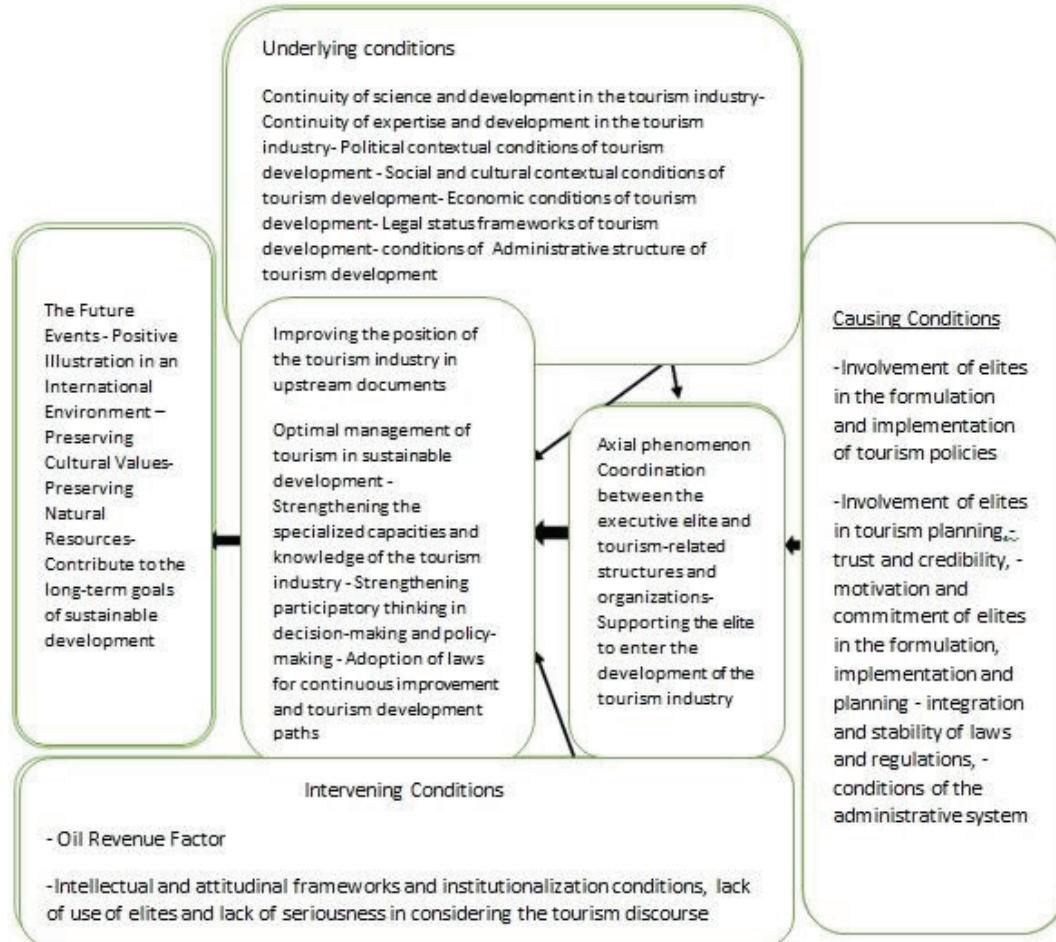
Underlying conditions

Continuity of science and development in the tourism industry- Continuity of expertise and development in the tourism industry- Political contextual conditions of tourism development - Social and cultural contextual conditions of tourism development- Economic conditions of tourism development- Legal status frameworks of tourism development- conditions of Administrative structure of tourism development

The Future Events - Positive Illustration in an International Environment – Preserving Cultural Values- Preserving Natural Resources- Contribute to the long-term goals of sustainable development

Improving the position of the tourism industry in upstream documents

Optimal management of tourism in sustainable development - Strengthening the specialized capacities and knowledge of the tourism industry - Strengthening participatory thinking in decision-making and policy-making - Adoption of laws for continuous improvement and tourism development paths

Axial phenomenon Coordination between the executive elite and tourism-related structures and organizations- Supporting the elite to enter the development of the tourism industry

Causing Conditions

-Involvement of elites in the formulation and implementation of tourism policies

-Involvement of elites in tourism planning, - trust and credibility, - motivation and commitment of elites in the formulation, implementation and planning - integration and stability of laws and regulations, - conditions of the administrative system

Intervening Conditions

- Oil Revenue Factor

-Intellectual and attitudinal frameworks and institutionalization conditions, lack of use of elites and lack of seriousness in considering the tourism discourse